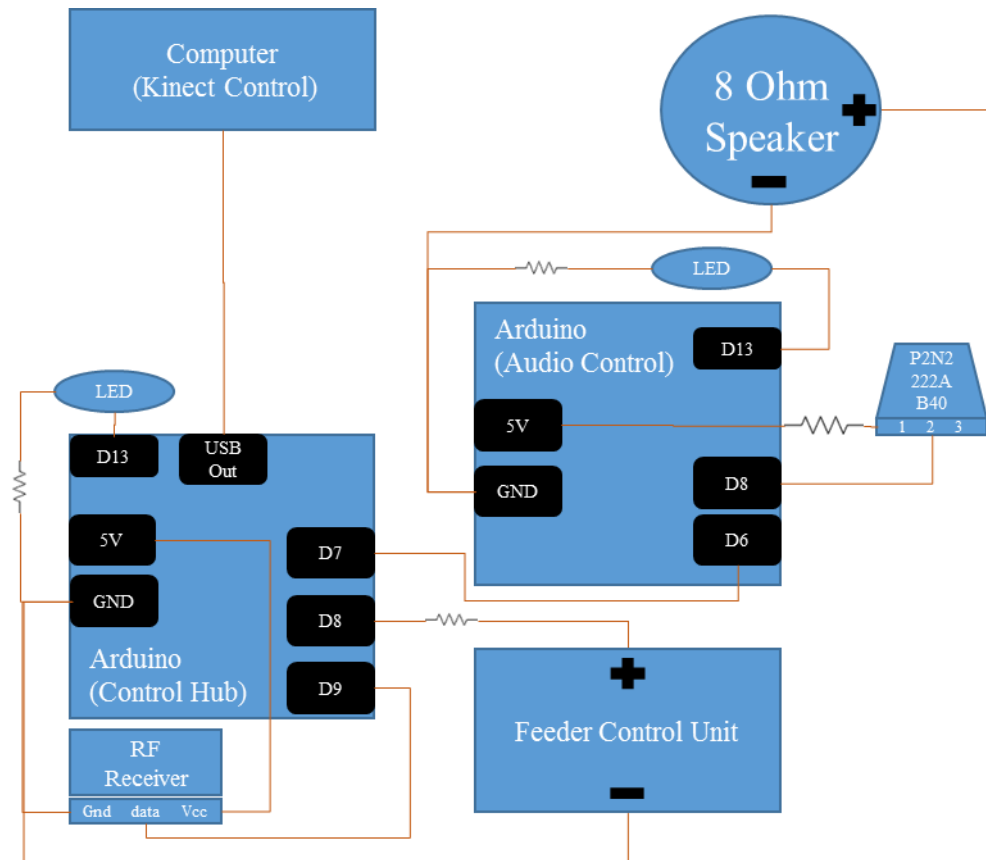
Computer
(Kinect Control)

8 Ohm
Speaker

LED

Arduino
(Audio Control)

D13

P2N2
222A
B40
1 2 3

5V

GND

D8

D6

LED

D13

USB
Out

5V

GND

D7

D8

D9

Arduino
(Control Hub)

Feeder Control Unit

RF
Receiver
Gnd data Vcc